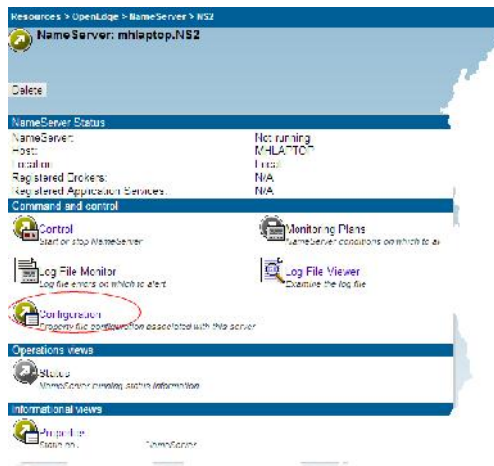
Resources > OpenEdge > NameServer > NS2

NameServer: mhlaptop.NS2

Delete

NameServer Status

| | |
|---|---|
| NameServer: | Not running |
| Host: | MHLAPTOP |
| Location: | Local |
| Registered Brokers: | N/A |
| Registered Application Services: | N/A |

Command and control

Control
Start or stop NameServer

Monitoring Plans
NameServer conditions on which to a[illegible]

Log File Monitor
Log file entries on which to alert

Log File Viewer
Examine the log file

Configuration
Property file configuration associated with this server

Operations views

Status
NameServer runtime status information

Informational views

Properties
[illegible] NameServer